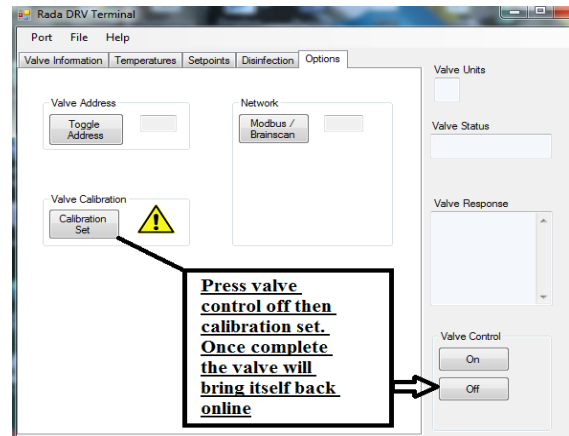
Rada DRV Terminal

Port File Help

Valve Information | Temperatures | Setpoints | Disinfection | Options

Valve Address

Toggle Address

Network

Modbus / Brainscan

Valve Calibration

Calibration Set

Valve Units

Valve Status

Valve Response

Press valve control off then calibration set. Once complete the valve will bring itself back online

Valve Control

On

Off